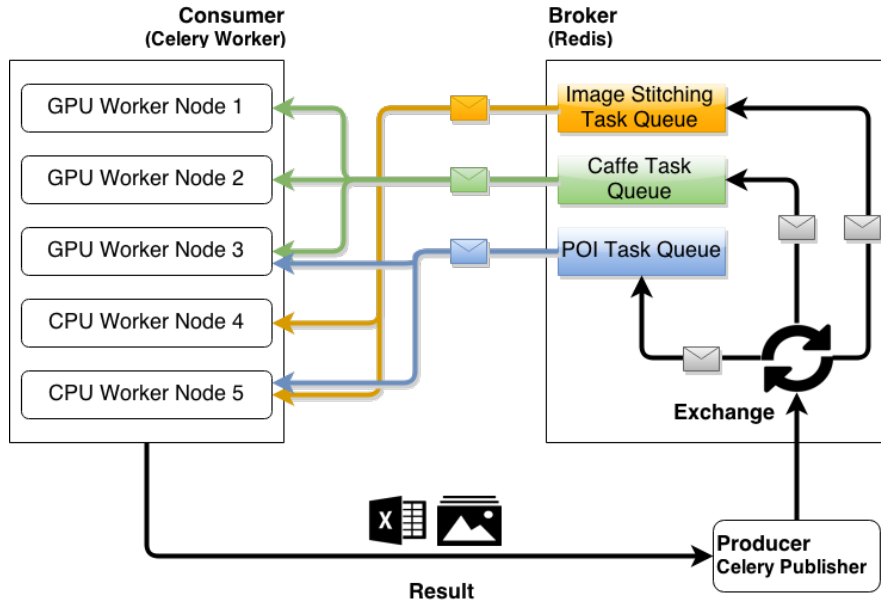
Consumer
(Celery Worker)

GPU Worker Node 1

GPU Worker Node 2

GPU Worker Node 3

CPU Worker Node 4

CPU Worker Node 5

Broker
(Redis)

Image Stitching Task Queue

Caffe Task Queue

POI Task Queue

Exchange

Producer
Celery Publisher

Result